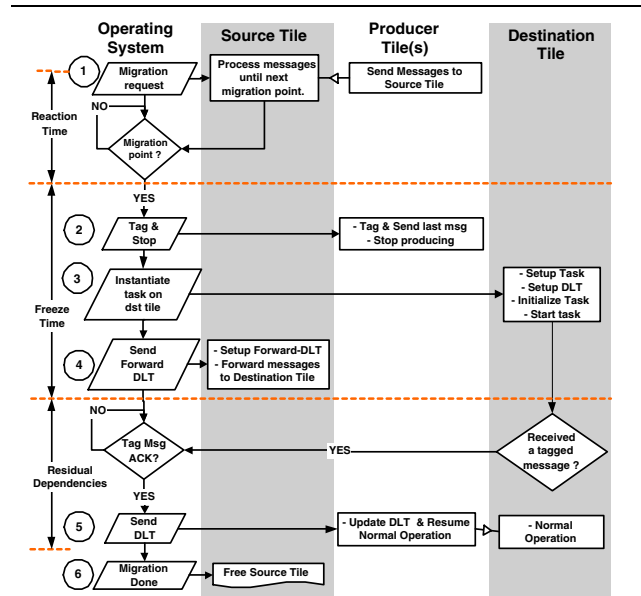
Operating System

Source Tile

Producer Tile(s)

Destination Tile

1

Migration request

Process messages until next migration point.

Send Messages to Source Tile

Reaction Time

NO

Migration point ?

YES

2

Tag & Stop

- Tag & Send last msg
- Stop producing

3

Instantiate task on dst tile

- Setup Task
- Setup DLT
- Initialize Task
- Start task

Freeze Time

4

Send Forward DLT

- Setup Forward-DLT
- Forward messages to Destination Tile

NO

Tag Msg ACK?

YES

Received a tagged message ?

Residual Dependencies

YES

5

Send DLT

- Update DLT & Resume Normal Operation

- Normal Operation

6

Migration Done

Free Source Tile